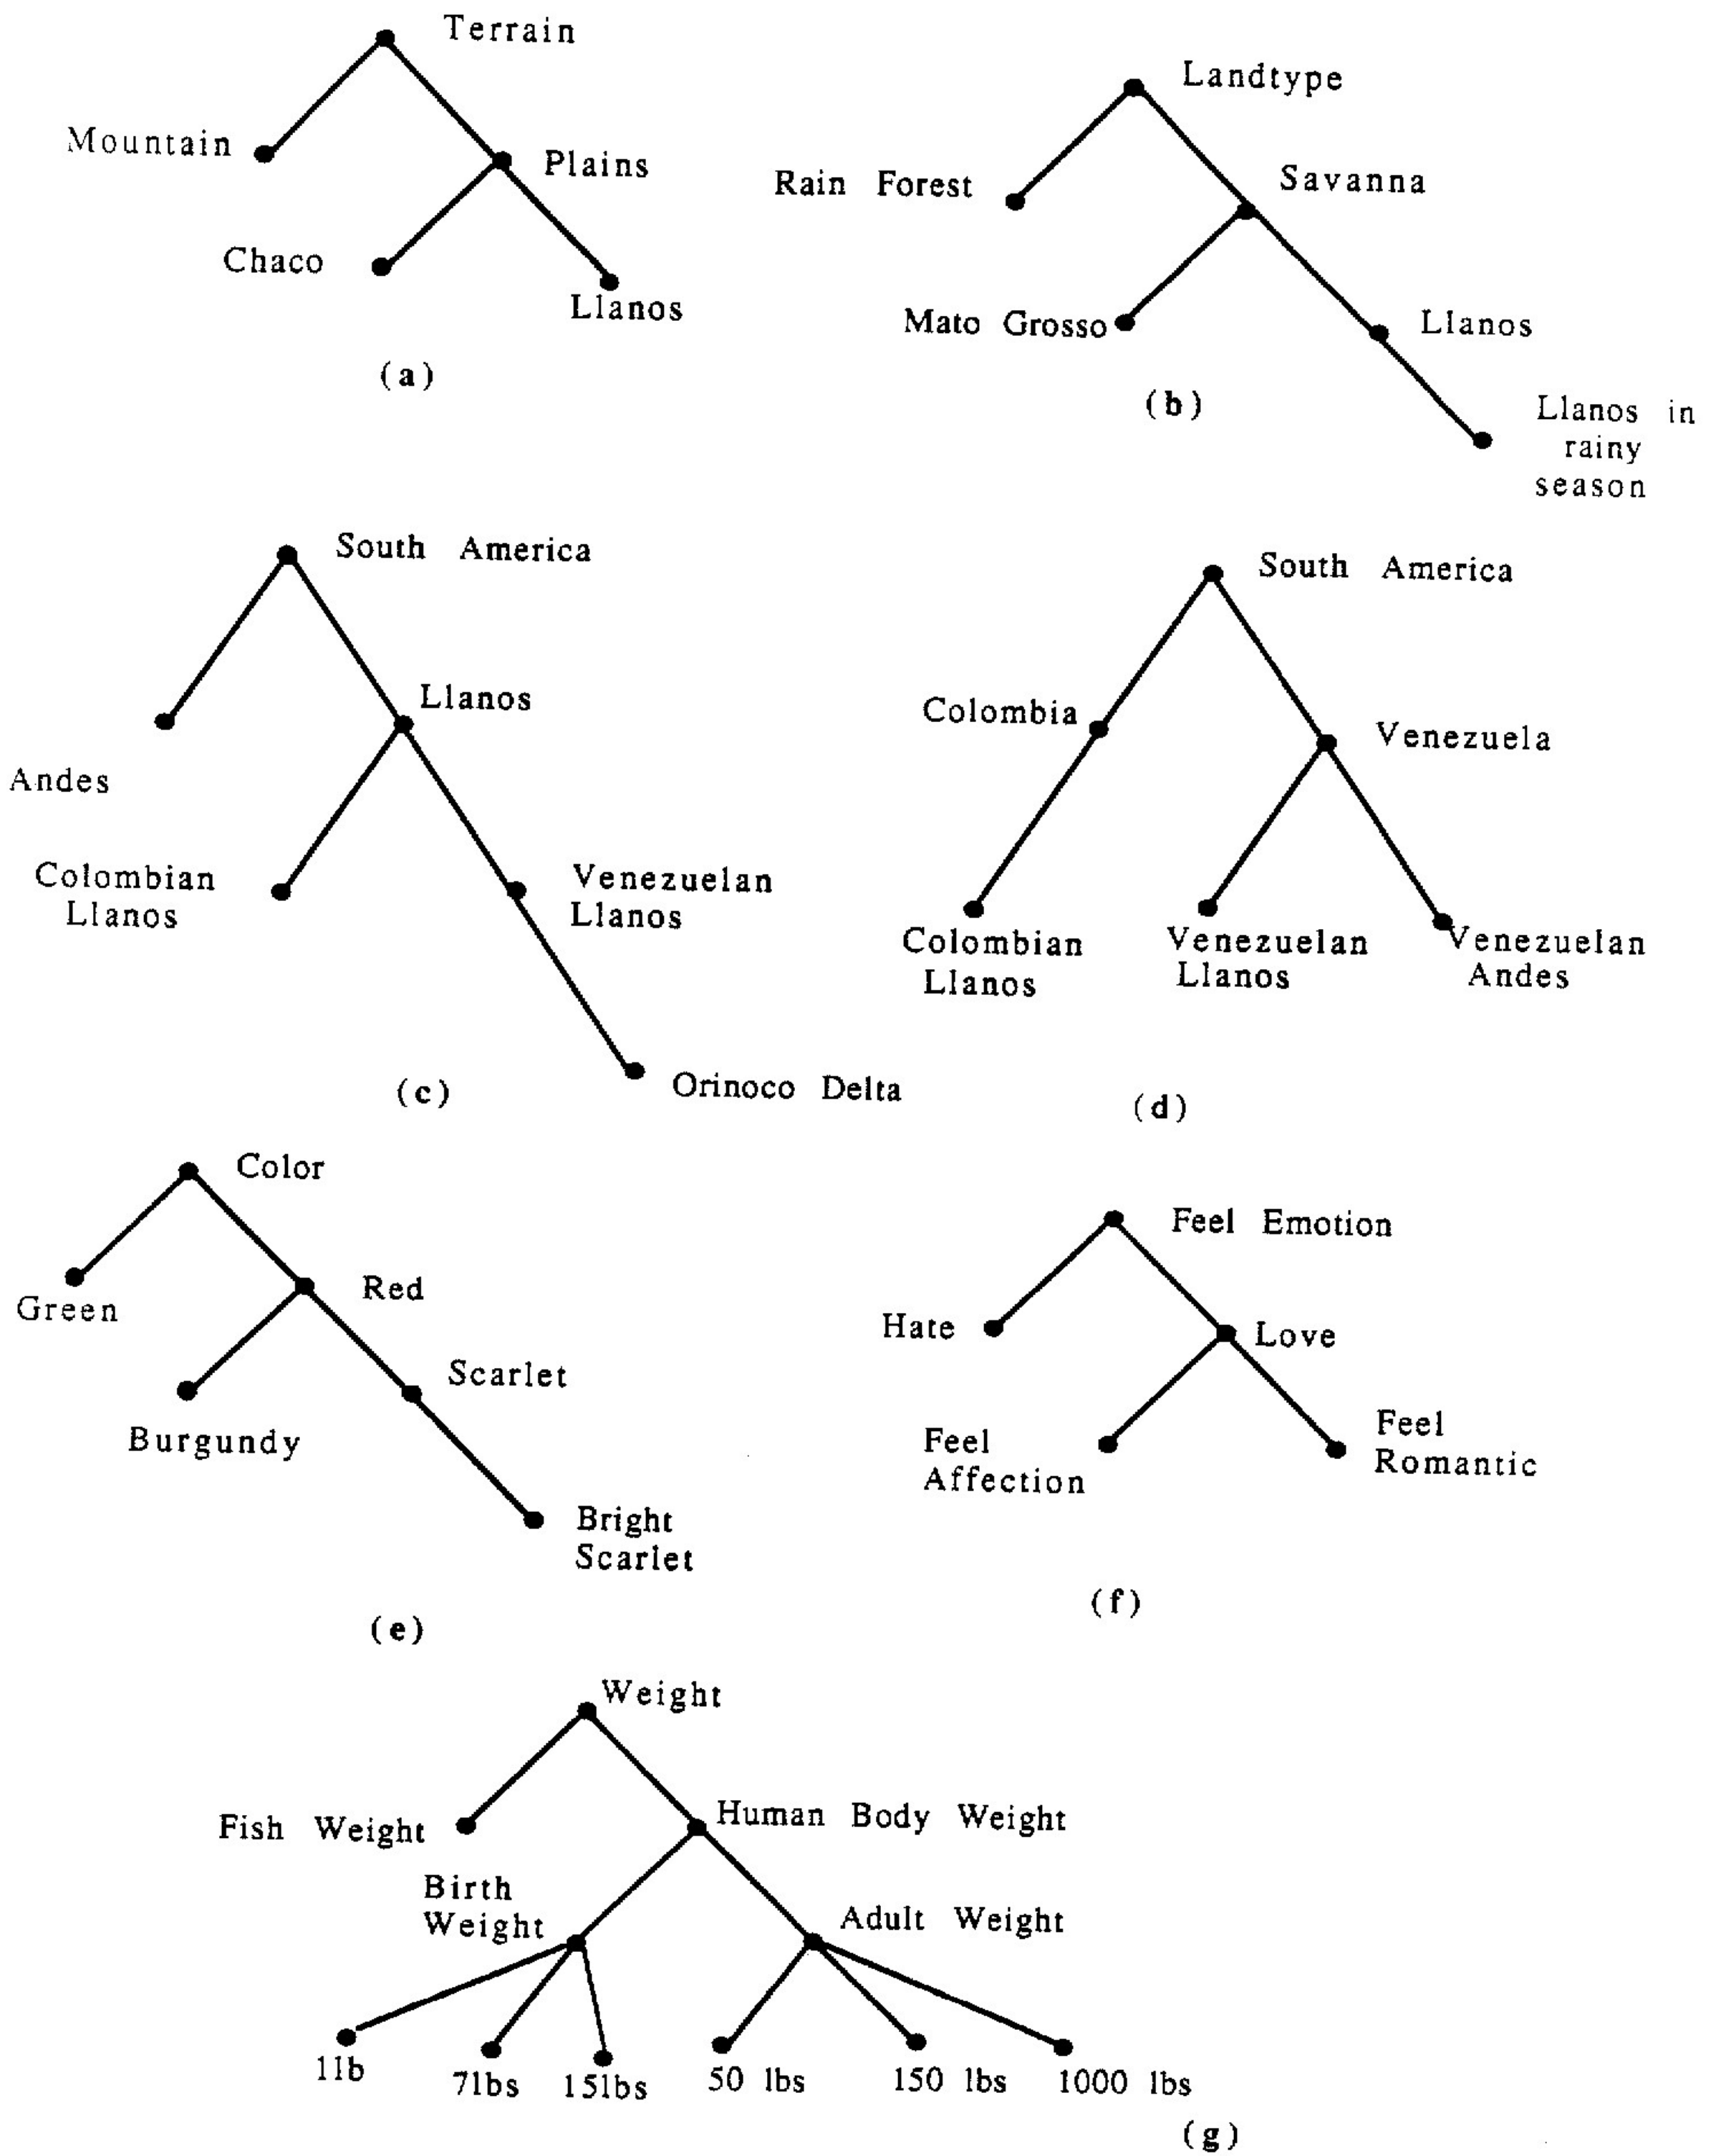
Terrain
Mountain
Plains
Chaco
Llanos
(a)

Landtype
Rain Forest
Savanna
Mato Grosso
Llanos
(b)
Llanos in rainy season

South America
Llanos
Andes
Colombian Llanos
Venezuelan Llanos
Orinoco Delta
(c)

South America
Colombia
Venezuela
Colombian Llanos
Venezuelan Llanos
Venezuelan Andes
(d)

Color
Green
Red
Scarlet
Burgundy
Bright Scarlet
(e)

Feel Emotion
Hate
Love
Feel Affection
Feel Romantic
(f)

Weight
Fish Weight
Human Body Weight
Birth Weight
Adult Weight
1lb
7lbs
15lbs
50 lbs
150 lbs
1000 lbs
(g)